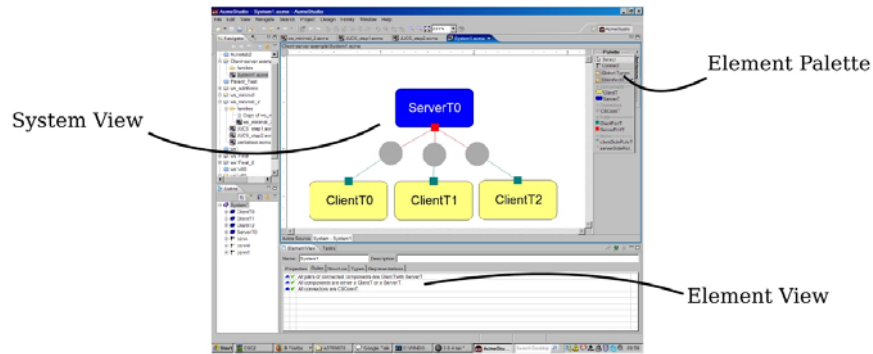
AcmeStudio - System1.acme - AcmeStudio
File Edit View Navigate Search Project Design Family Window Help
AcmeStudio

Navigator
System1.acme

Palette
Select
Marquee

ServerT0

ClientT0
ClientT1
ClientT2

Outline
System
ClientT0
ClientT1
ClientT2
ServerT0

Element View
Tasks
Name: System1
Description:
Properties Rules Structure Types Representations
All pairs of connected components are ClientT with ServerT
All components are either a ClientT or a ServerT
All connectors are CSConnT

System View

Element Palette

Element View

start